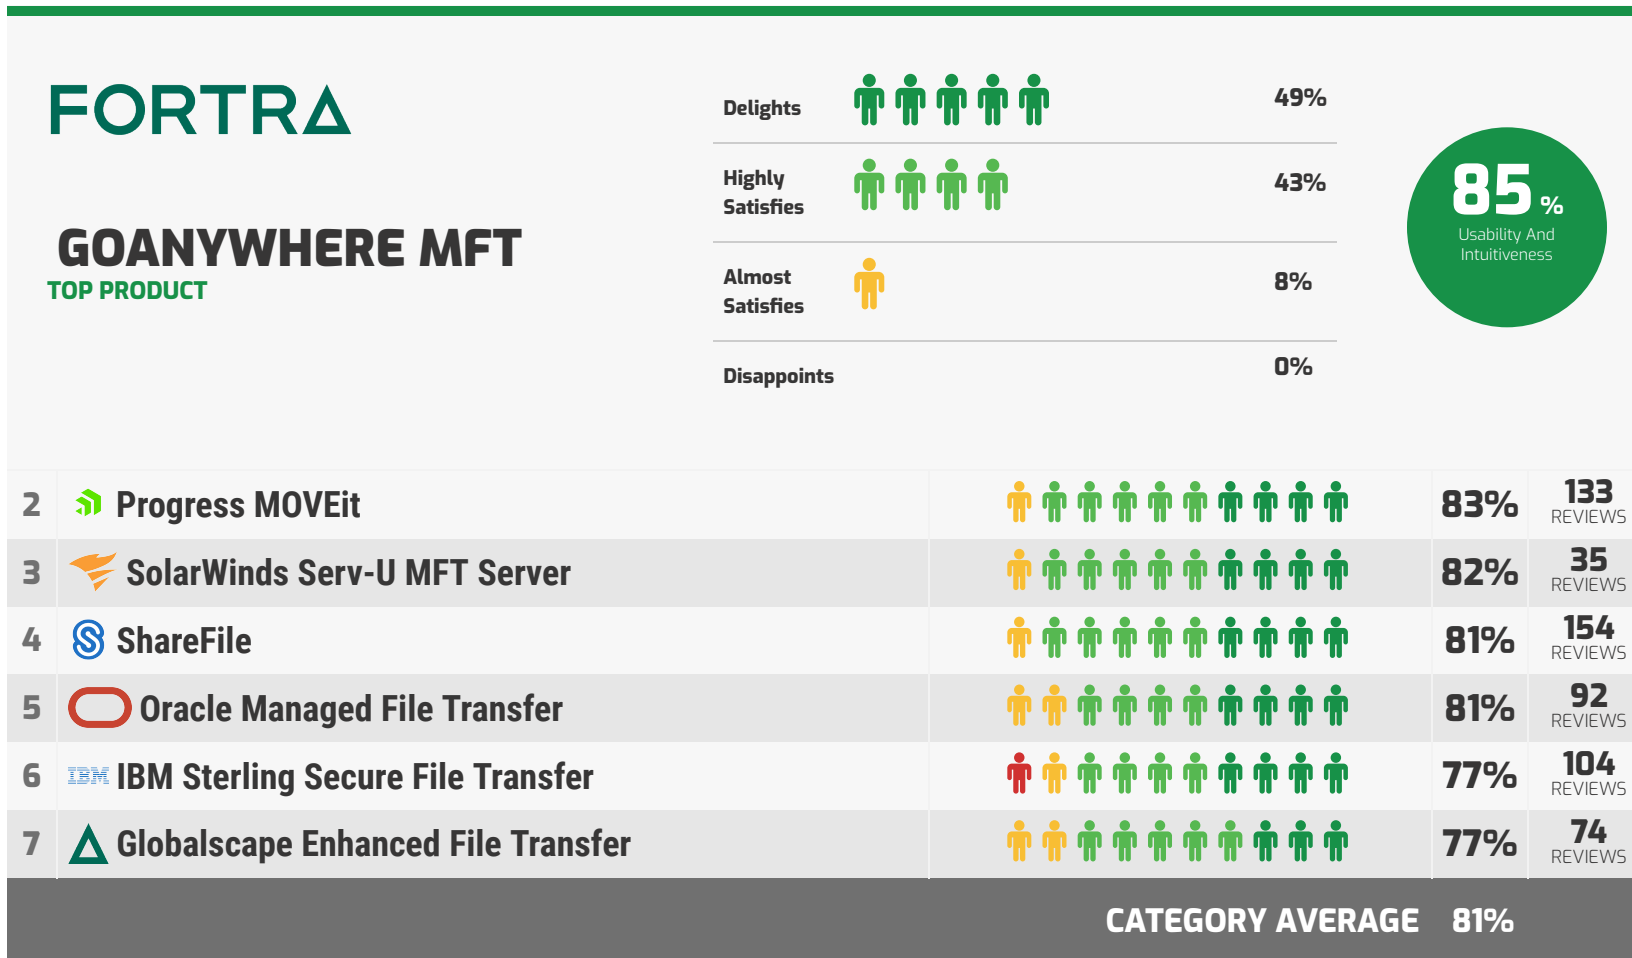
FORTRA

GOANYWHERE MFT
TOP PRODUCT

| | |
|---|---|
| Delights | 49% |
| Highly Satisfies | 43% |
| Almost Satisfies | 8% |
| Disappoints | 0% |

85 %
Usability And Intuitiveness

| | | | |
|---|---|---|---|
| 2 | Progress MOVEit | 83% | 133 REVIEWS |
| 3 | SolarWinds Serv-U MFT Server | 82% | 35 REVIEWS |
| 4 | ShareFile | 81% | 154 REVIEWS |
| 5 | Oracle Managed File Transfer | 81% | 92 REVIEWS |
| 6 | IBM IBM Sterling Secure File Transfer | 77% | 104 REVIEWS |
| 7 | Globalscape Enhanced File Transfer | 77% | 74 REVIEWS |

CATEGORY AVERAGE 81%